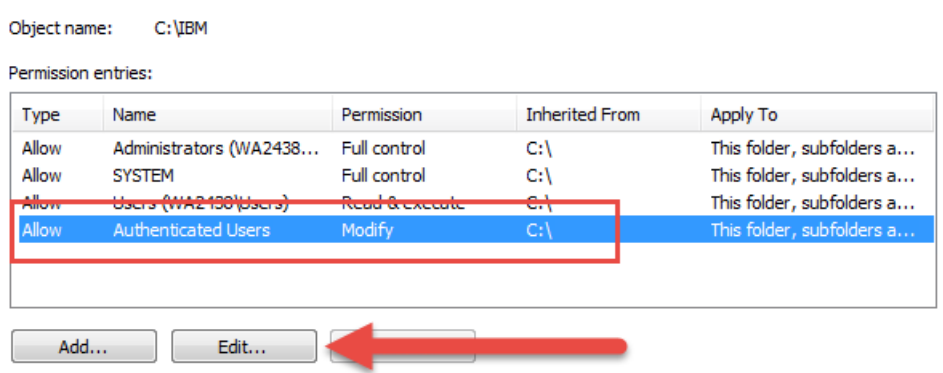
Object name: C:\IBM

Permission entries:

| Type | Name | Permission | Inherited From | Apply To |
|---|---|---|---|---|
| Allow | Administrators (WA2438... | Full control | C:\ | This folder, subfolders a... |
| Allow | SYSTEM | Full control | C:\ | This folder, subfolders a... |
| Allow | Users (WA2438\Users) | Read & execute | C:\ | This folder, subfolders a... |
| Allow | Authenticated Users | Modify | C:\ | This folder, subfolders a... |

Add...

Edit...